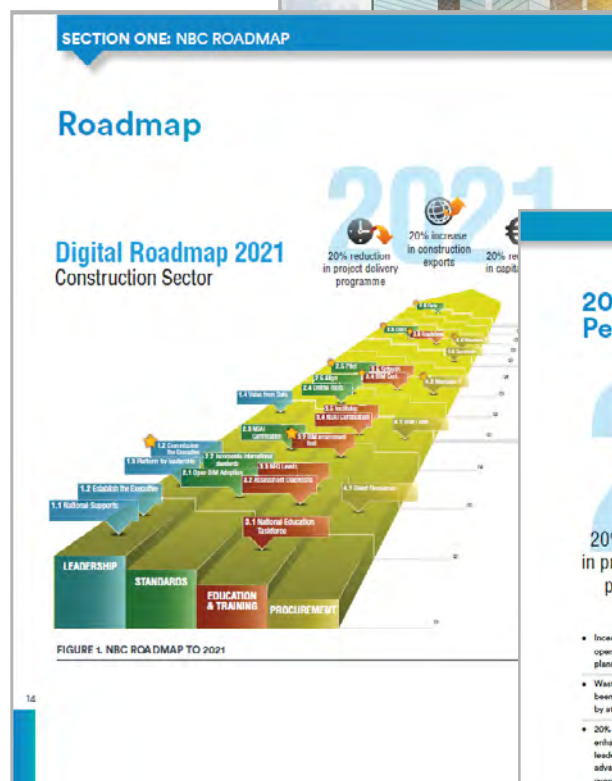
SECTION ONE: NBC ROADMAP

Roadmap

2021

Digital Roadmap 2021
Construction Sector

20% reduction in project delivery programme

20% increase in construction exports

20% re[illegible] in capita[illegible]

1.1 National Supports
1.2 Establish the Executive
1.3 Reform for leadership
1.2 Coordinate the Executive
2.1 Open BIM Adoption
2.2 Increase international standards
2.3 NBC Certification
2.4 Value from Data
2.4 Linked data
2.5 Align
2.5 Pilot
3.1 National Education Taskforce
3.2 Assessment standards
3.3 NBC Levels
3.3 BIM assessment tool
3.4 NBC Curriculum
3.5 Facilitating
3.5 Curricula
4.1 Client Resources
4.2 Mandate
LEADERSHIP
STANDARDS
EDUCATION & TRAINING
PROCUREMENT

FIGURE 1. NBC ROADMAP TO 2021

14

20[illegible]
Pe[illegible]

2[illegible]

20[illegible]
in pr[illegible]
p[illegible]

• Incr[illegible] oper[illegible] plan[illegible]
• Was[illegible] been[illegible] by a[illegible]
• 20% erha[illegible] lead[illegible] adva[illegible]